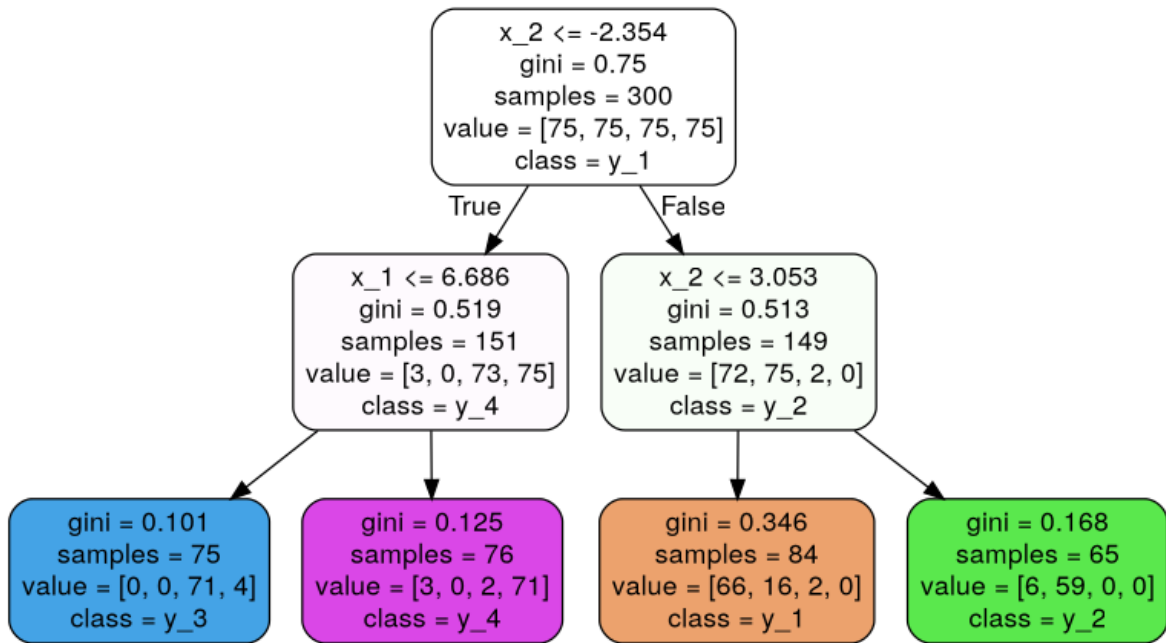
x_2 <= -2.354
gini = 0.75
samples = 300
value = [75, 75, 75, 75]
class = y_1

True

False

x_1 <= 6.686
gini = 0.519
samples = 151
value = [3, 0, 73, 75]
class = y_4

x_2 <= 3.053
gini = 0.513
samples = 149
value = [72, 75, 2, 0]
class = y_2

gini = 0.101
samples = 75
value = [0, 0, 71, 4]
class = y_3

gini = 0.125
samples = 76
value = [3, 0, 2, 71]
class = y_4

gini = 0.346
samples = 84
value = [66, 16, 2, 0]
class = y_1

gini = 0.168
samples = 65
value = [6, 59, 0, 0]
class = y_2